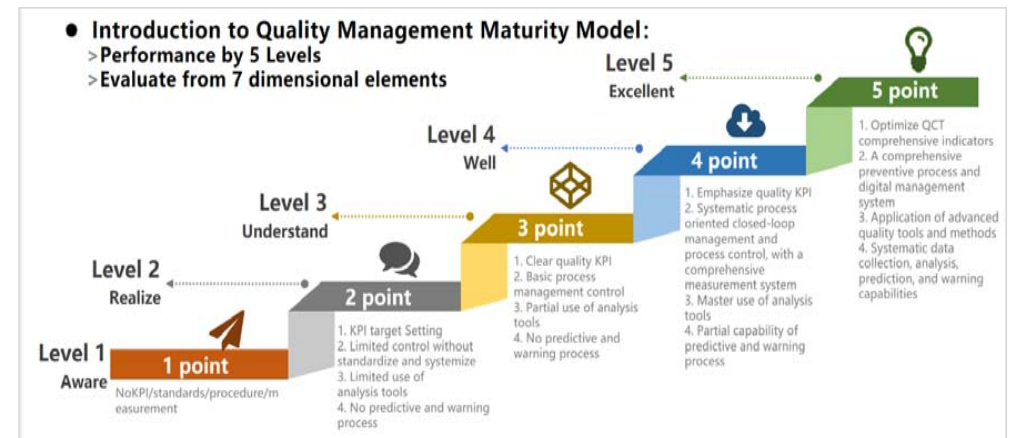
● Introduction to Quality Management Maturity Model:
>Performance by 5 Levels
>Evaluate from 7 dimensional elements

Level 5
Excellent

5 point

1. Optimize QCT comprehensive indicators
2. A comprehensive preventive process and digital management system
3. Application of advanced quality tools and methods
4. Systematic data collection, analysis, prediction, and warning capabilities

Level 4
Well

4 point

1. Emphasize quality KPI
2. Systematic process oriented closed-loop management and process control, with a comprehensive measurement system
3. Master use of analysis tools
4. Partial capability of predictive and warning process

Level 3
Understand

3 point

1. Clear quality KPI
2. Basic process management control
3. Partial use of analysis tools
4. No predictive and warning process

Level 2
Realize

2 point

1. KPI target Setting
2. Limited control without standardize and systemize
3. Limited use of analysis tools
4. No predictive and warning process

Level 1
Aware

1 point

NoKPI/standards/procedure/measurement